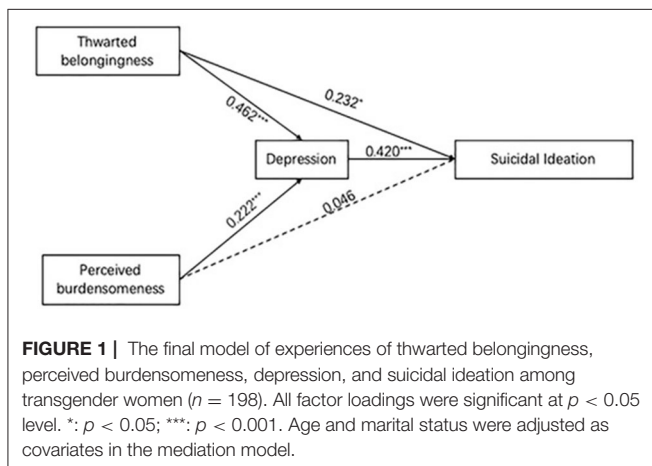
Thwarted belongingness

0.232*

0.462***

Depression

0.420***

Suicidal Ideation

0.222***

0.046

Perceived burdensomeness

**FIGURE 1 |** The final model of experiences of thwarted belongingness, perceived burdensomeness, depression, and suicidal ideation among transgender women ($n$ = 198). All factor loadings were significant at $p < 0.05$ level. *: $p < 0.05$; ***: $p < 0.001$. Age and marital status were adjusted as covariates in the mediation model.